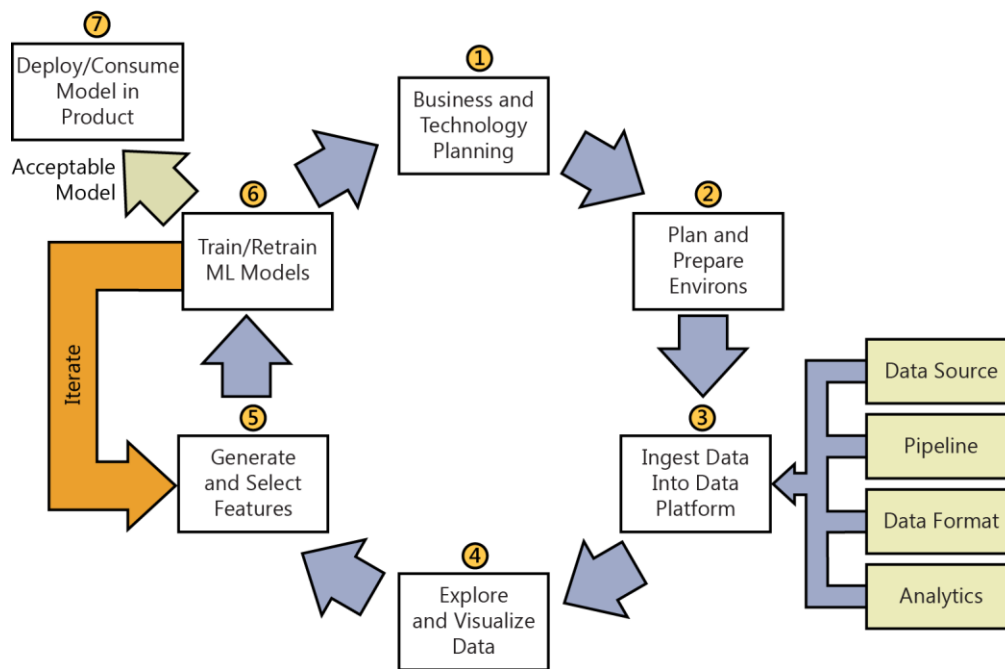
7
Deploy/Consume Model in Product

Acceptable Model

1
Business and Technology Planning

2
Plan and Prepare Environs

3
Ingest Data Into Data Platform

Data Source
Pipeline
Data Format
Analytics

4
Explore and Visualize Data

5
Generate and Select Features

6
Train/Retrain ML Models

Iterate